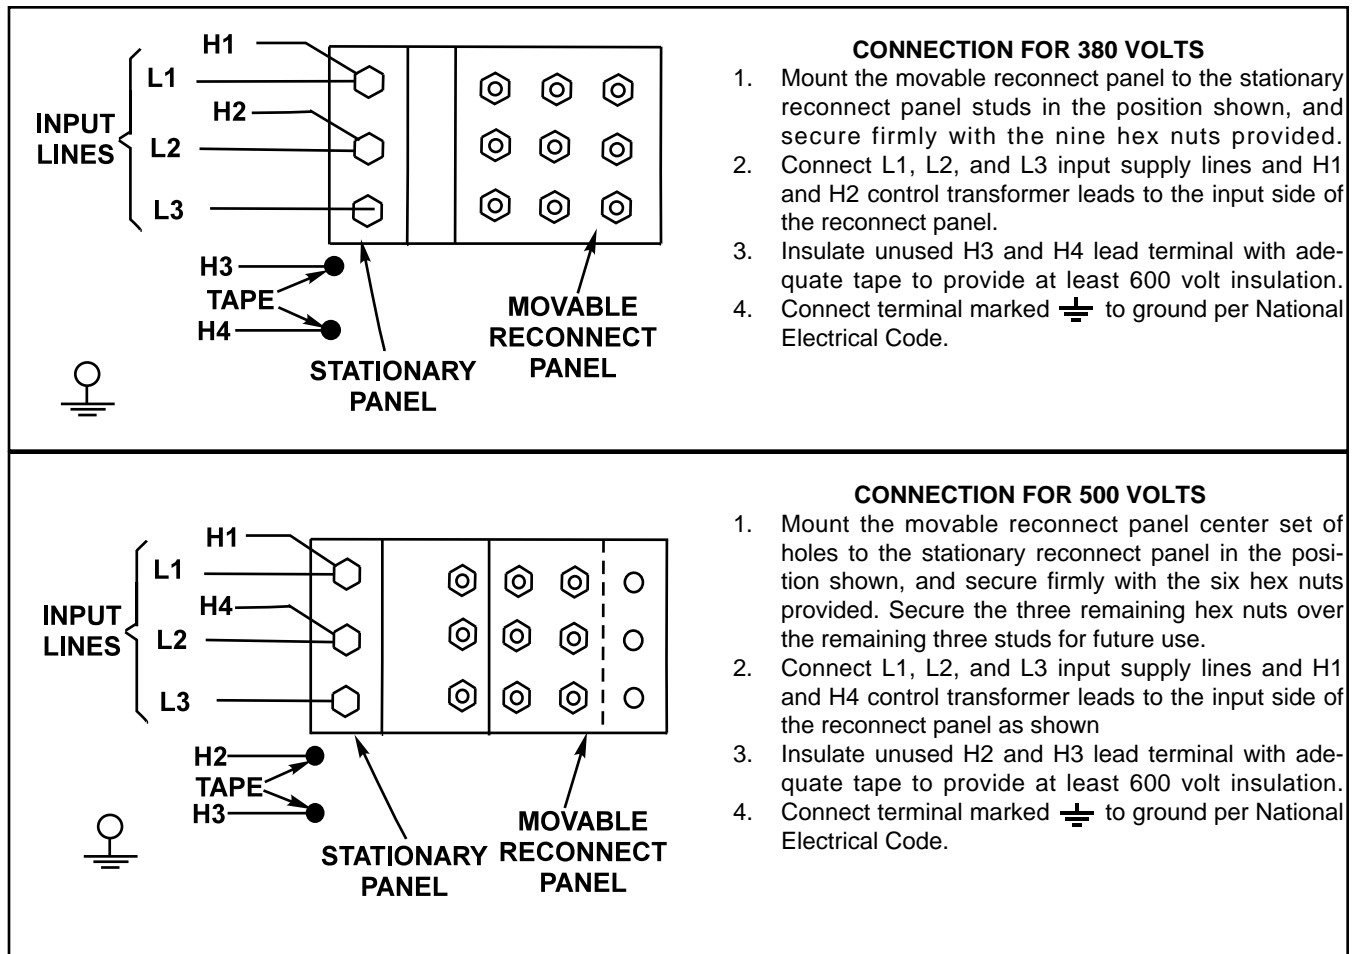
H1
L1
H2
INPUT LINES
L2
L3
H3
TAPE
H4
STATIONARY PANEL
MOVABLE RECONNECT PANEL

CONNECTION FOR 380 VOLTS

1. Mount the movable reconnect panel to the stationary reconnect panel studs in the position shown, and secure firmly with the nine hex nuts provided.
2. Connect L1, L2, and L3 input supply lines and H1 and H2 control transformer leads to the input side of the reconnect panel.
3. Insulate unused H3 and H4 lead terminal with adequate tape to provide at least 600 volt insulation.
4. Connect terminal marked ⏚ to ground per National Electrical Code.

H1
L1
H4
INPUT LINES
L2
L3
H2
TAPE
H3
STATIONARY PANEL
MOVABLE RECONNECT PANEL

CONNECTION FOR 500 VOLTS

1. Mount the movable reconnect panel center set of holes to the stationary reconnect panel in the position shown, and secure firmly with the six hex nuts provided. Secure the three remaining hex nuts over the remaining three studs for future use.
2. Connect L1, L2, and L3 input supply lines and H1 and H4 control transformer leads to the input side of the reconnect panel as shown
3. Insulate unused H2 and H3 lead terminal with adequate tape to provide at least 600 volt insulation.
4. Connect terminal marked ⏚ to ground per National Electrical Code.